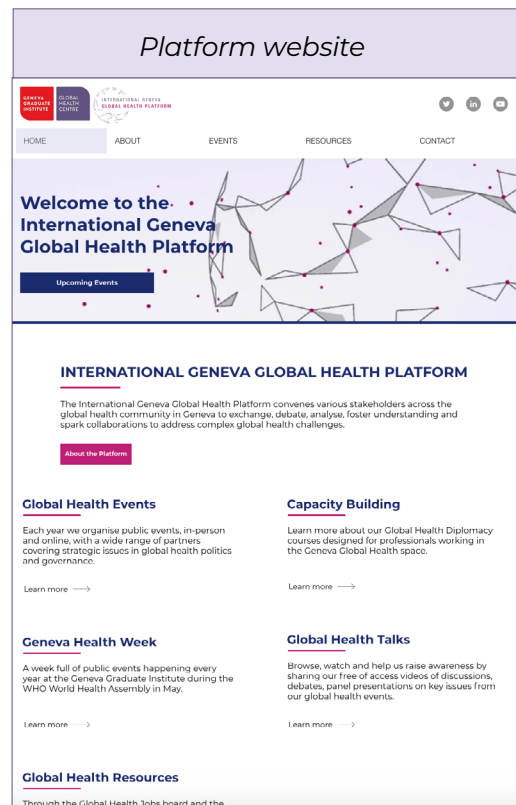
Platform website

GENEVA GRADUATE INSTITUTE | GLOBAL HEALTH CENTRE | INTERNATIONAL GENEVA GLOBAL HEALTH PLATFORM

HOME ABOUT EVENTS RESOURCES CONTACT

Welcome to the International Geneva Global Health Platform

Upcoming Events

INTERNATIONAL GENEVA GLOBAL HEALTH PLATFORM

The International Geneva Global Health Platform convenes various stakeholders across the global health community in Geneva to exchange, debate, analyse, foster understanding and spark collaborations to address complex global health challenges.

About the Platform

Global Health Events

Each year we organise public events, in-person and online, with a wide range of partners covering strategic issues in global health politics and governance.

Learn more

Capacity Building

Learn more about our Global Health Diplomacy courses designed for professionals working in the Geneva Global Health space.

Learn more

Geneva Health Week

A week full of public events happening every year at the Geneva Graduate Institute during the WHO World Health Assembly in May.

Learn more

Global Health Talks

Browse, watch and help us raise awareness by sharing our free of access videos of discussions, debates, panel presentations on key issues from our global health events.

Learn more

Global Health Resources

Through the Global Health Jobs board and the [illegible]